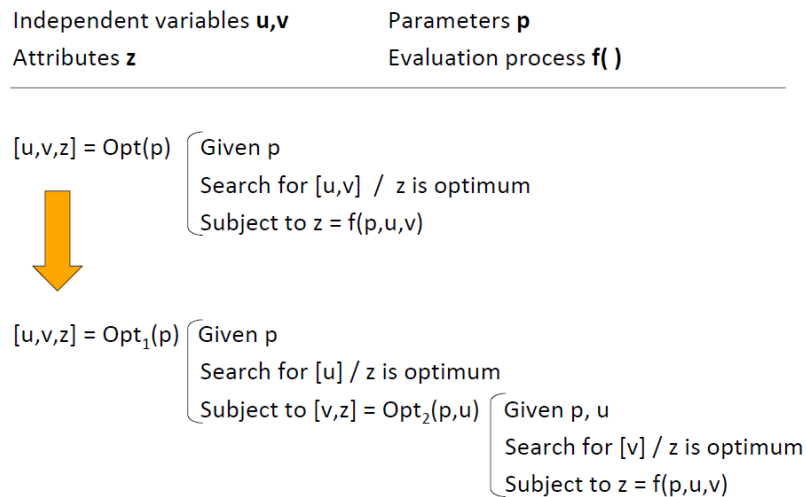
Independent variables **u,v**

Attributes **z**

Parameters **p**

Evaluation process **f( )**

[u,v,z] = Opt(p)
Given p
Search for [u,v] / z is optimum
Subject to z = f(p,u,v)

[u,v,z] = Opt$_1$(p)
Given p
Search for [u] / z is optimum
Subject to [v,z] = Opt$_2$(p,u)
Given p, u
Search for [v] / z is optimum
Subject to z = f(p,u,v)